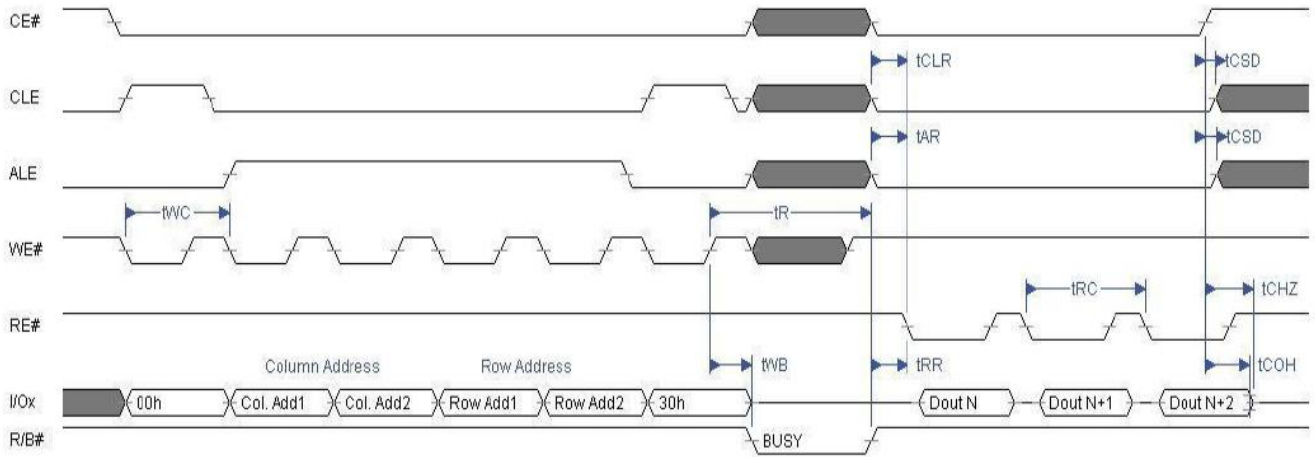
CE#

tCLR

tCSD

CLE

tAR

tCSD

ALE

tWC

tR

WE#

tRC

tCHZ

RE#

Column Address

Row Address

tWB

tRR

tCOH

I/Ox

00h

Col. Add1

Col. Add2

Row Add1

Row Add2

30h

Dout N

Dout N+1

Dout N+2

R/B#

BUSY